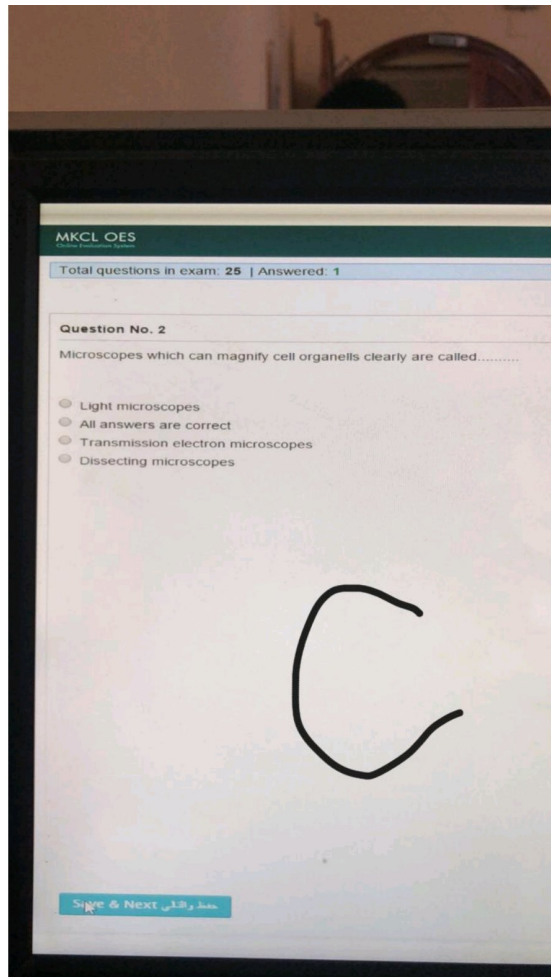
MKCL OES
Online Evaluation System

Total questions in exam: 25 | Answered: 1

Question No. 2

Microscopes which can magnify cell organells clearly are called..........

Light microscopes
All answers are correct
Transmission electron microscopes
Dissecting microscopes

C

Save & Next حفظ والتالي